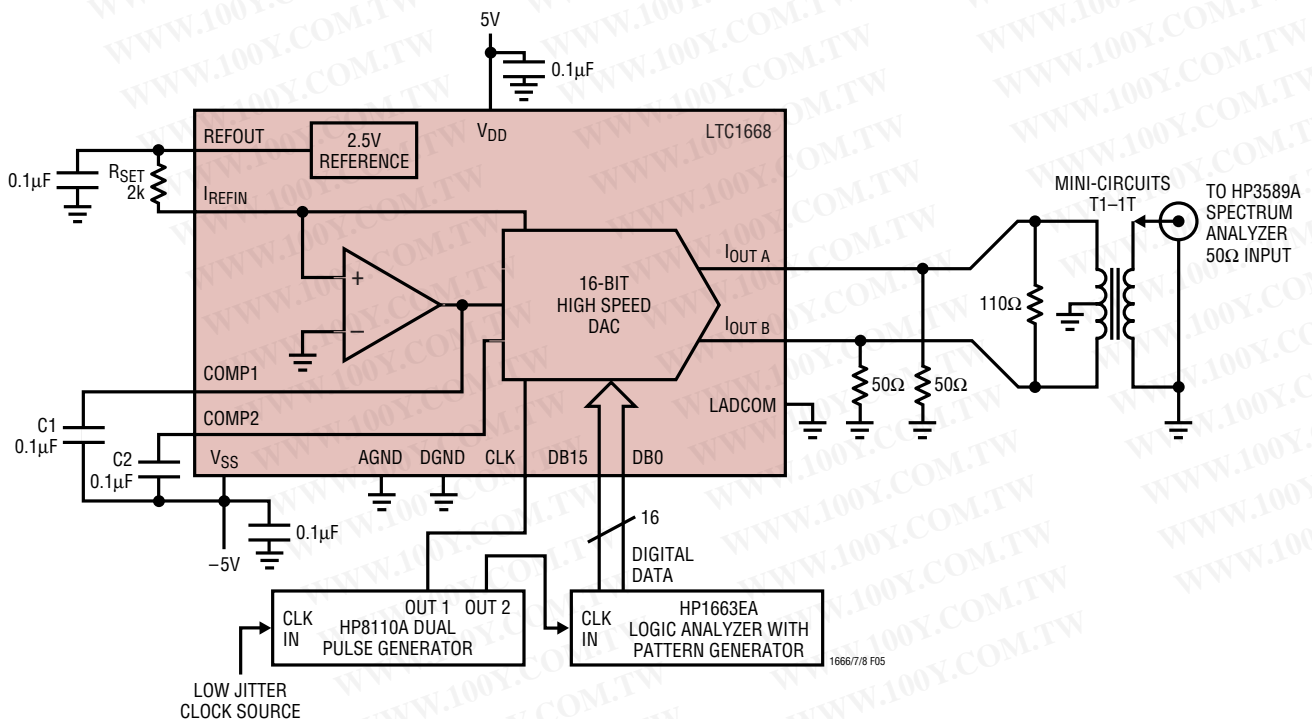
5V

0.1μF

REFOUT

2.5V REFERENCE

$V_{DD}$

LTC1668

0.1μF

$R_{SET}$ 2k

$I_{REFIN}$

+

–

16-BIT HIGH SPEED DAC

$I_{OUT\ A}$

$I_{OUT\ B}$

MINI-CIRCUITS T1–1T

TO HP3589A SPECTRUM ANALYZER 50Ω INPUT

110Ω

COMP1

COMP2

C1 0.1μF

C2 0.1μF

$V_{SS}$

AGND

DGND

CLK

DB15

DB0

LADCOM

50Ω

50Ω

0.1μF

–5V

16

DIGITAL DATA

CLK IN

OUT 1

OUT 2

HP8110A DUAL PULSE GENERATOR

CLK IN

HP1663EA LOGIC ANALYZER WITH PATTERN GENERATOR

1666/7/8 F05

LOW JITTER CLOCK SOURCE

WWW.100Y.COM.TW